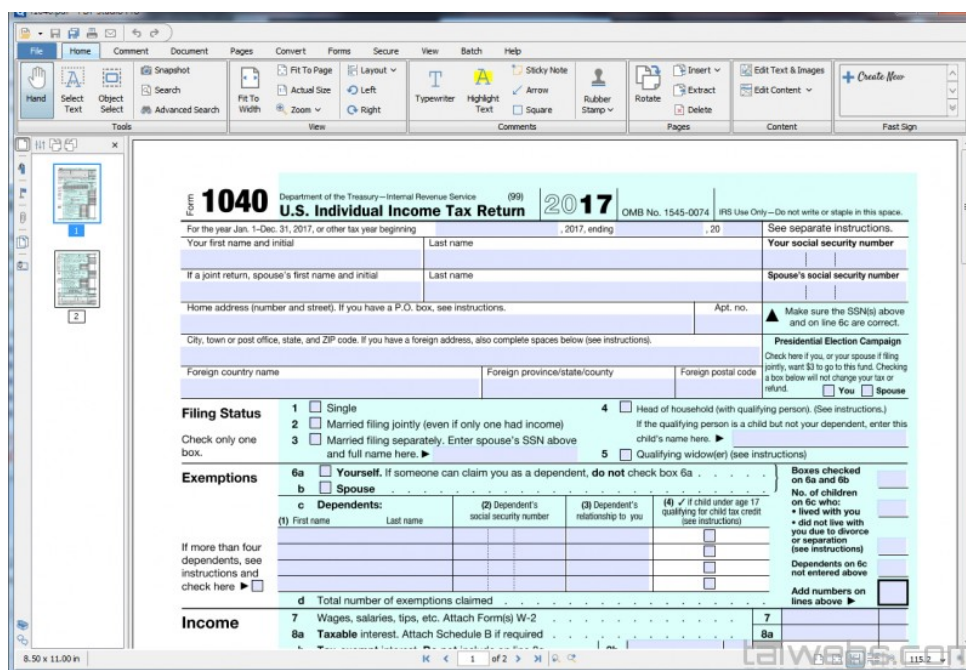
File Home Comment Document Pages Convert Forms Secure View Batch Help

Hand Select Text Object Select Snapshot Search Advanced Search Tools

Fit To Width Fit To Page Actual Size Zoom Layout Left Right View

Typewriter Highlight Text Sticky Note Arrow Square Comments

Rubber Stamp Rotate Insert Extract Delete Pages

Edit Text & Images Edit Content Content

Create New Fast Sign

1

2

Form 1040 Department of the Treasury—Internal Revenue Service (99) U.S. Individual Income Tax Return 2017 OMB No. 1545-0074 IRS Use Only—Do not write or staple in this space.

For the year Jan. 1–Dec. 31, 2017, or other tax year beginning , 2017, ending , 20 See separate instructions.

Your first name and initial Last name Your social security number

If a joint return, spouse's first name and initial Last name Spouse's social security number

Home address (number and street). If you have a P.O. box, see instructions. Apt. no. ▲ Make sure the SSN(s) above and on line 6c are correct.

City, town or post office, state, and ZIP code. If you have a foreign address, also complete spaces below (see instructions).

Presidential Election Campaign
Check here if you, or your spouse if filing jointly, want $3 to go to this fund. Checking a box below will not change your tax or refund. You Spouse

Foreign country name Foreign province/state/county Foreign postal code

Filing Status

Check only one box.

1 Single
2 Married filing jointly (even if only one had income)
3 Married filing separately. Enter spouse's SSN above and full name here. ▶
4 Head of household (with qualifying person). (See instructions.) If the qualifying person is a child but not your dependent, enter this child's name here. ▶
5 Qualifying widow(er) (see instructions)

Exemptions

6a Yourself. If someone can claim you as a dependent, do not check box 6a . . . . . .
b Spouse . . . . . . . . . . .
c Dependents: (1) First name Last name (2) Dependent's social security number (3) Dependent's relationship to you (4) ✓ if child under age 17 qualifying for child tax credit (see instructions)

Boxes checked on 6a and 6b
No. of children on 6c who:
• lived with you
• did not live with you due to divorce or separation (see instructions)
Dependents on 6c not entered above
Add numbers on lines above ▶

If more than four dependents, see instructions and check here ▶

d Total number of exemptions claimed . . . . . . . . .

Income

7 Wages, salaries, tips, etc. Attach Form(s) W-2 . . . . . . . 7
8a Taxable interest. Attach Schedule B if required . . . . . . . 8a

8.50 x 11.00 in 1 of 2 115.2